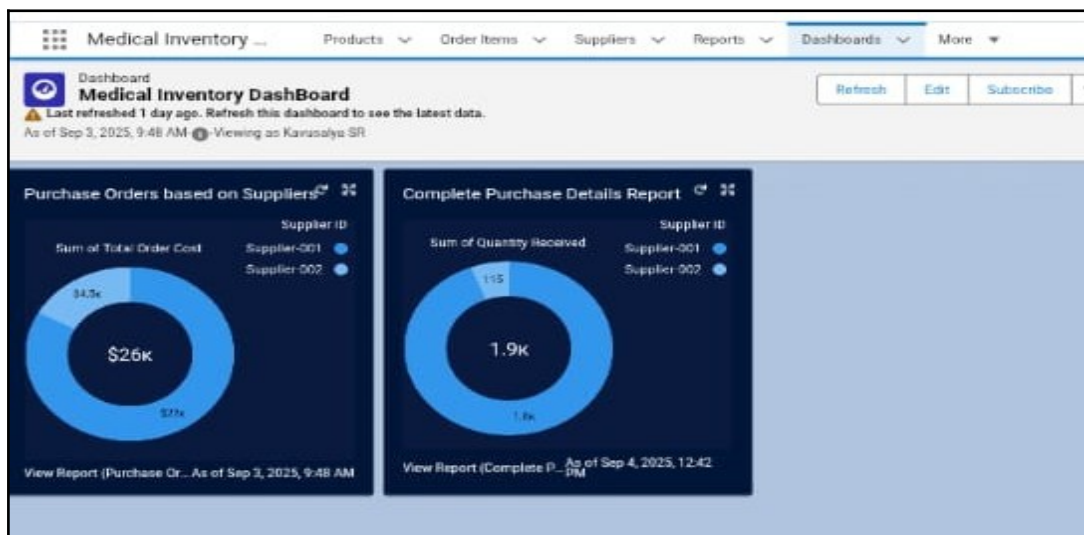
Medical Inventory ... Products Order Items Suppliers Reports Dashboards More

Dashboard
Medical Inventory DashBoard
Last refreshed 1 day ago. Refresh this dashboard to see the latest data.
As of Sep 3, 2025, 9:48 AM · Viewing as Kavusalya SR

Refresh Edit Subscribe

Purchase Orders based on Suppliers
Sum of Total Order Cost
Supplier ID
Supplier-001
Supplier-002
$4.5к
$26к
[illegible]
View Report (Purchase Or... As of Sep 3, 2025, 9:48 AM

Complete Purchase Details Report
Sum of Quantity Received
Supplier ID
Supplier-001
Supplier-002
115
1.9к
1.8к
View Report (Complete P... As of Sep 4, 2025, 12:42 PM